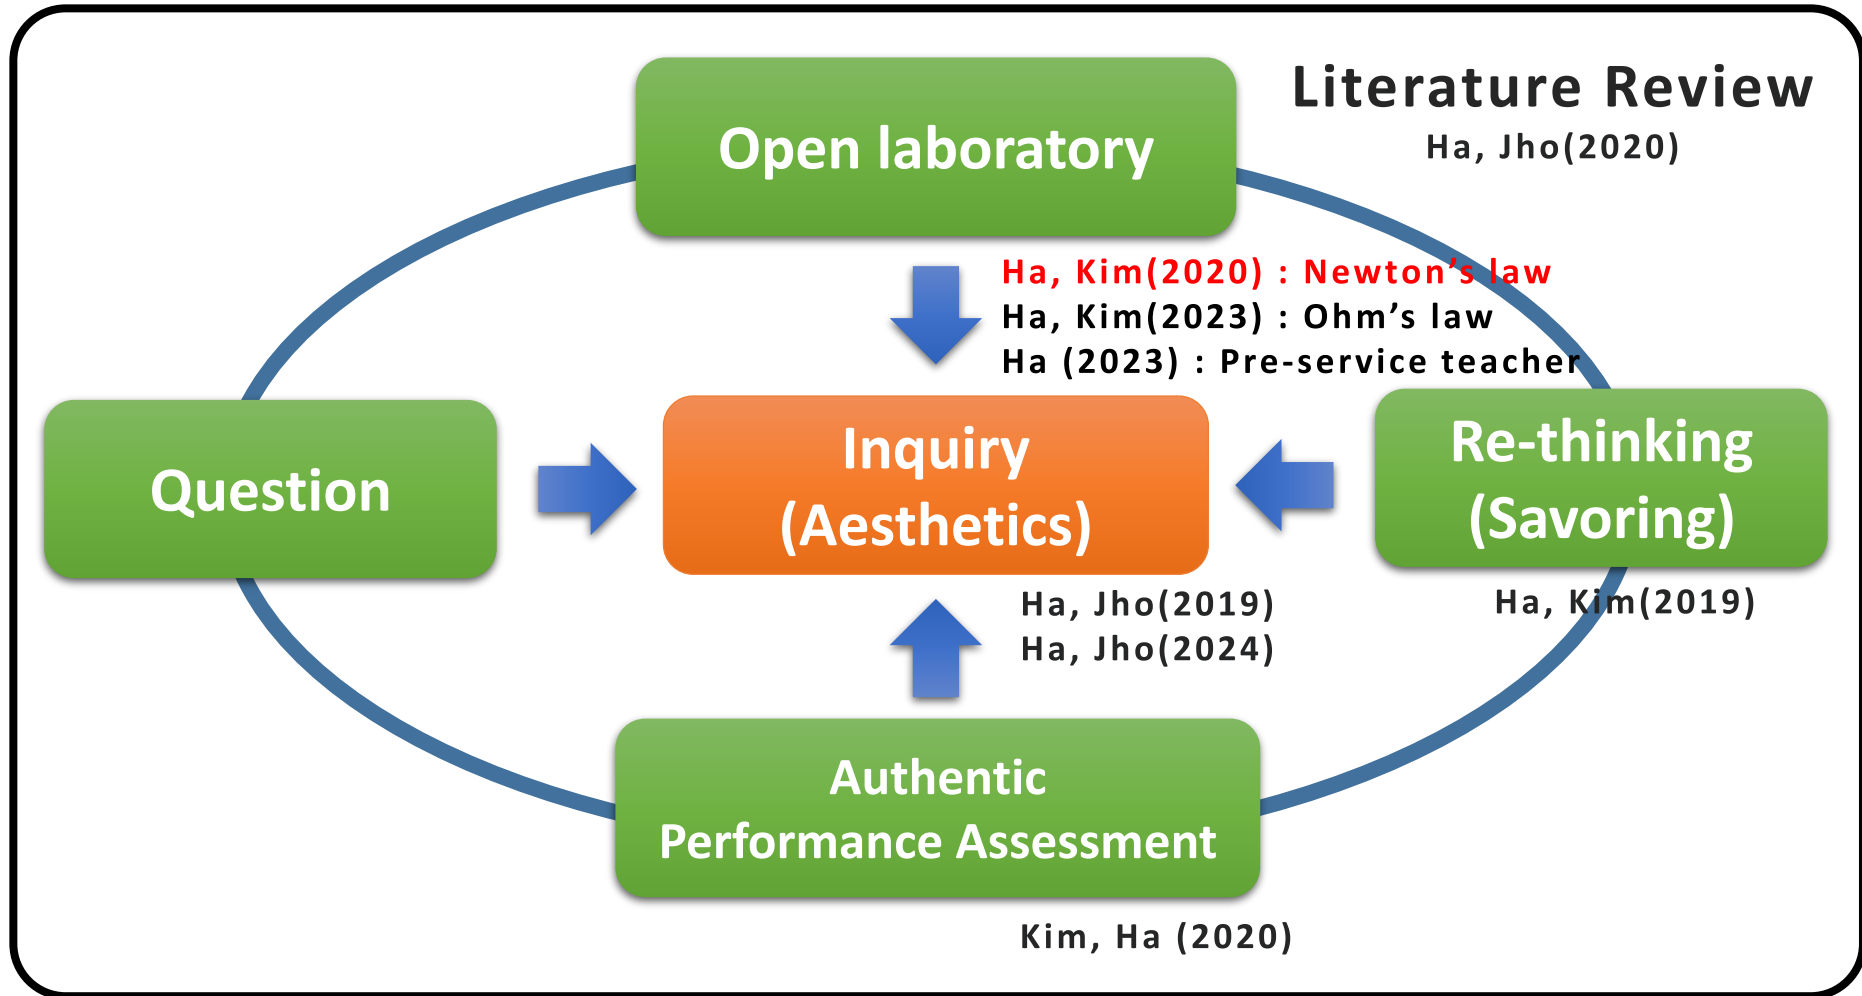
Literature Review

Open laboratory

Ha, Jho(2020)

Ha, Kim(2020) : Newton’s law
Ha, Kim(2023) : Ohm’s law
Ha (2023) : Pre-service teacher

Question

Inquiry
(Aesthetics)

Re-thinking
(Savoring)

Ha, Jho(2019)
Ha, Jho(2024)

Ha, Kim(2019)

Authentic
Performance Assessment

Kim, Ha (2020)